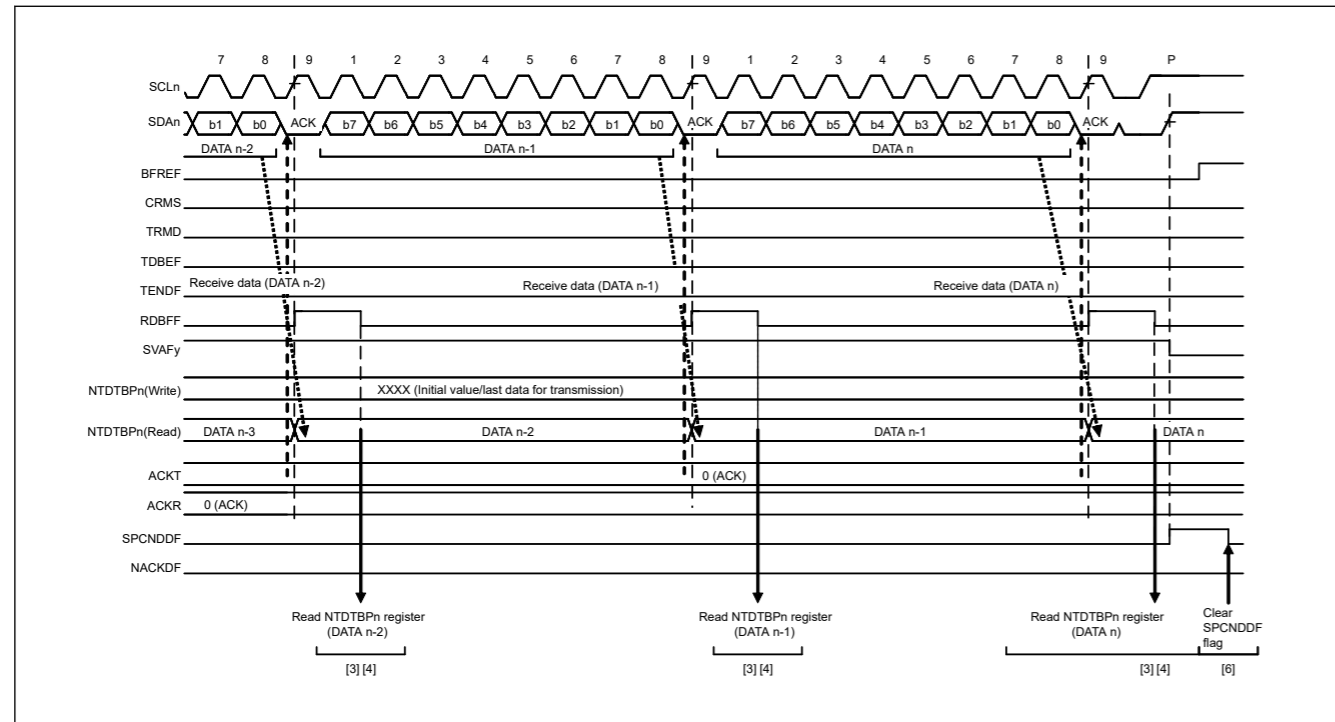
7 8 9 1 2 3 4 5 6 7 8 9 1 2 3 4 5 6 7 8 9 P

SCLn

SDAn b1 b0 ACK b7 b6 b5 b4 b3 b2 b1 b0 ACK b7 b6 b5 b4 b3 b2 b1 b0 ACK

DATA n-2 DATA n-1 DATA n

BFREF

CRMS

TRMD

TDBEF

TENDF Receive data (DATA n-2) Receive data (DATA n-1) Receive data (DATA n)

RDBFF

SVAFy

NTDTBPn(Write) XXXX (Initial value/last data for transmission)

NTDTBPn(Read) DATA n-3 DATA n-2 DATA n-1 DATA n

ACKT 0 (ACK)

ACKR 0 (ACK)

SPCNDDF

NACKDF

Read NTDTBPn register (DATA n-2)

[3] [4]

Read NTDTBPn register (DATA n-1)

[3] [4]

Read NTDTBPn register (DATA n)

[3] [4]

Clear SPCNDDF flag

[6]